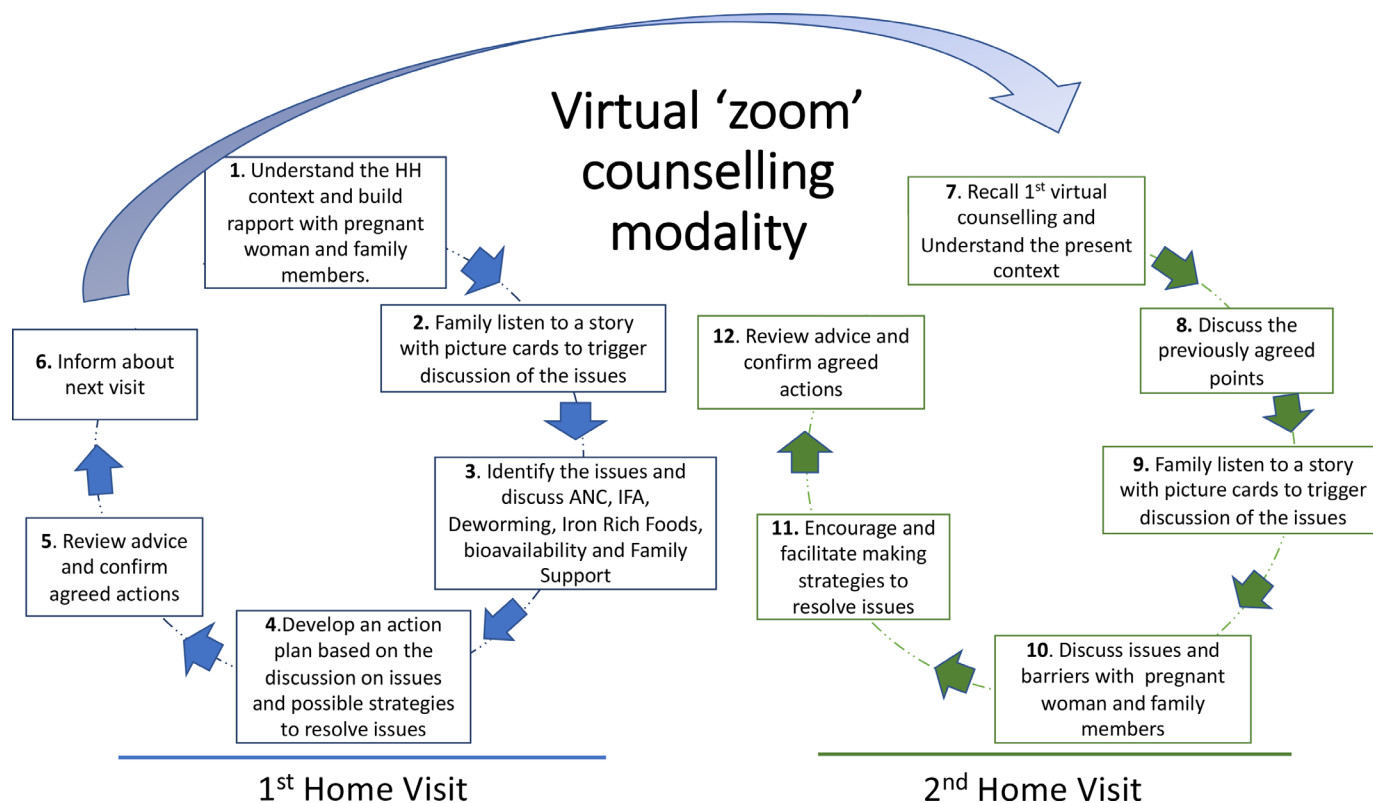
Virtual ‘zoom’ counselling modality

1. Understand the HH context and build rapport with pregnant woman and family members.

2. Family listen to a story with picture cards to trigger discussion of the issues

3. Identify the issues and discuss ANC, IFA, Deworming, Iron Rich Foods, bioavailability and Family Support

4.Develop an action plan based on the discussion on issues and possible strategies to resolve issues

5. Review advice and confirm agreed actions

6. Inform about next visit

1$^{st}$ Home Visit

7. Recall 1$^{st}$ virtual counselling and Understand the present context

8. Discuss the previously agreed points

9. Family listen to a story with picture cards to trigger discussion of the issues

10. Discuss issues and barriers with pregnant woman and family members

11. Encourage and facilitate making strategies to resolve issues

12. Review advice and confirm agreed actions

2$^{nd}$ Home Visit